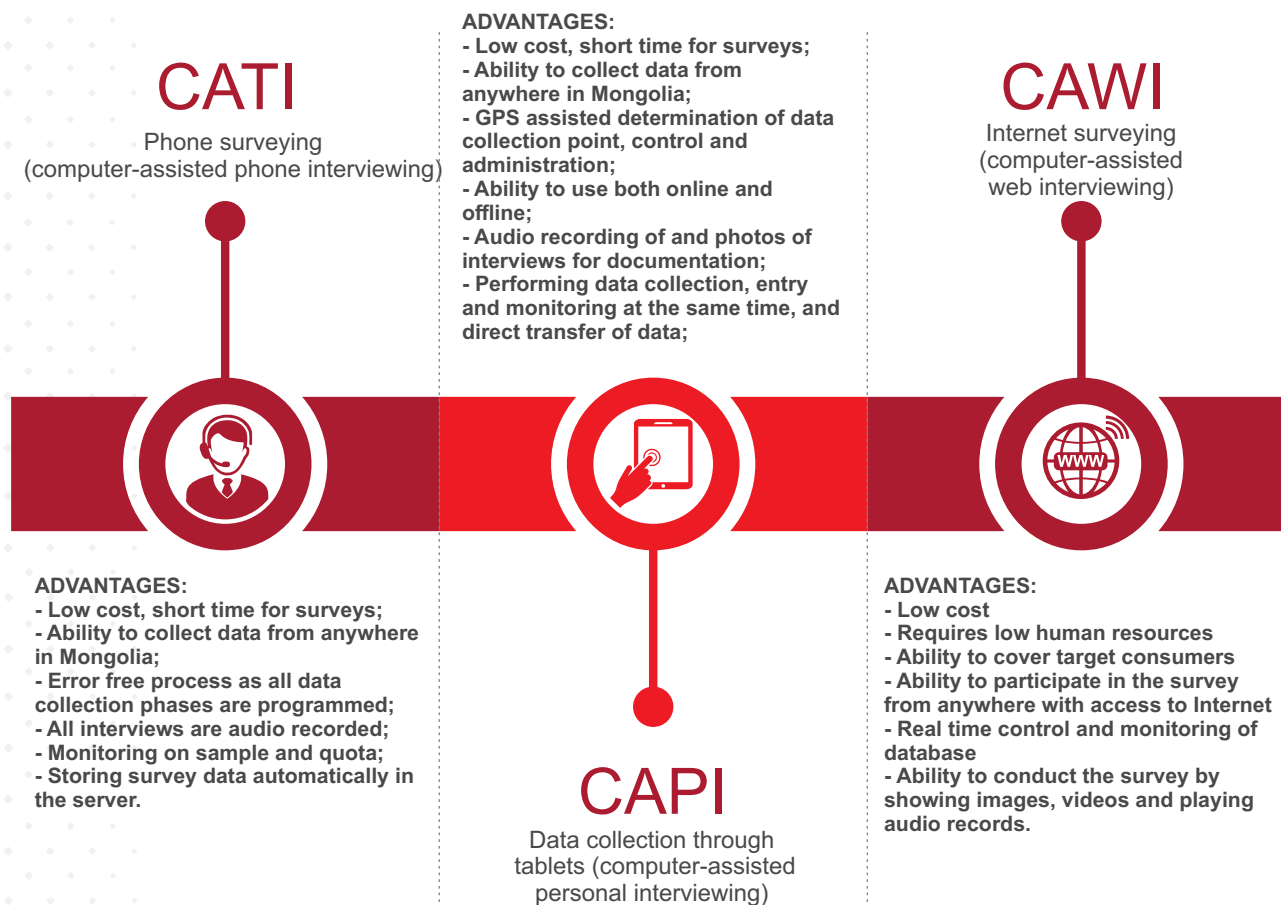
CATI
Phone surveying
(computer-assisted phone interviewing)

ADVANTAGES:
- Low cost, short time for surveys;
- Ability to collect data from anywhere in Mongolia;
- GPS assisted determination of data collection point, control and administration;
- Ability to use both online and offline;
- Audio recording of and photos of interviews for documentation;
- Performing data collection, entry and monitoring at the same time, and direct transfer of data;

CAWI
Internet surveying
(computer-assisted web interviewing)

WWW

ADVANTAGES:
- Low cost, short time for surveys;
- Ability to collect data from anywhere in Mongolia;
- Error free process as all data collection phases are programmed;
- All interviews are audio recorded;
- Monitoring on sample and quota;
- Storing survey data automatically in the server.

CAPI
Data collection through tablets (computer-assisted personal interviewing)

ADVANTAGES:
- Low cost
- Requires low human resources
- Ability to cover target consumers
- Ability to participate in the survey from anywhere with access to Internet
- Real time control and monitoring of database
- Ability to conduct the survey by showing images, videos and playing audio records.